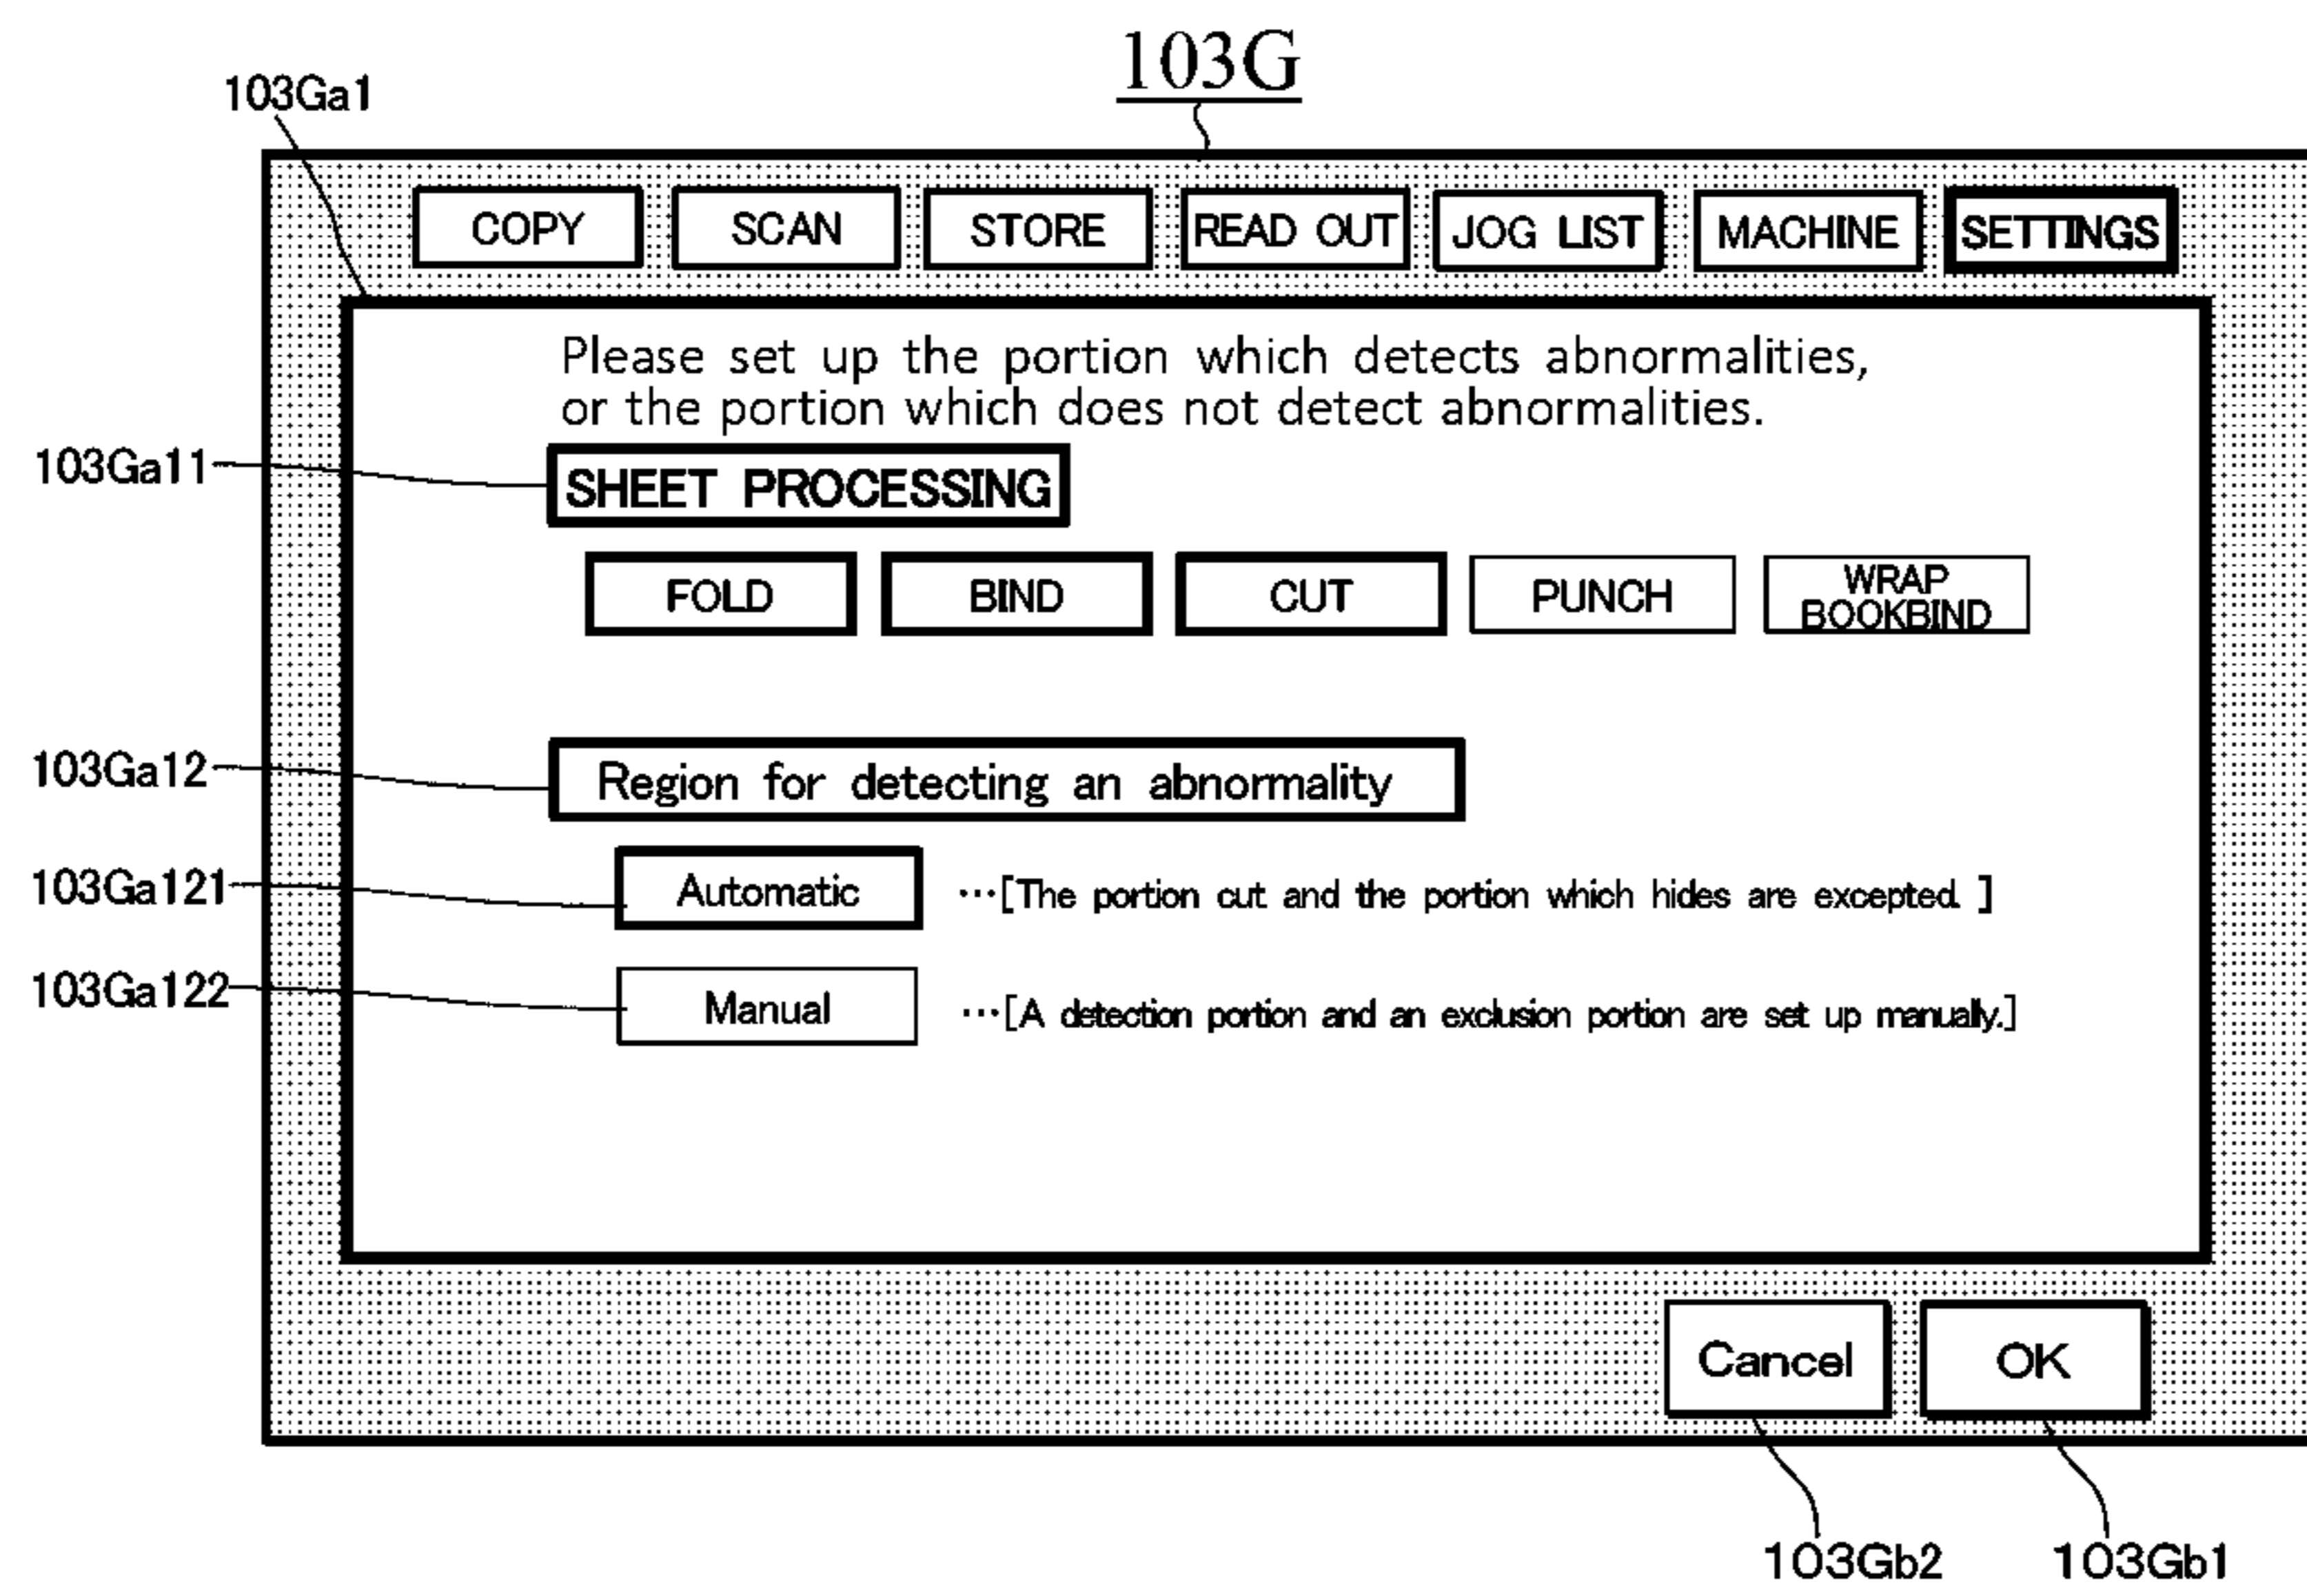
103G

103Ga1

COPY SCAN STORE READ OUT JOG LIST MACHINE SETTINGS

Please set up the portion which detects abnormalities, or the portion which does not detect abnormalities.

103Ga11

SHEET PROCESSING

FOLD BIND CUT PUNCH WRAP BOOKBIND

103Ga12

Region for detecting an abnormality

103Ga121

Automatic …[The portion cut and the portion which hides are excepted. ]

103Ga122

Manual …[A detection portion and an exclusion portion are set up manually.]

Cancel OK

103Gb2 103Gb1